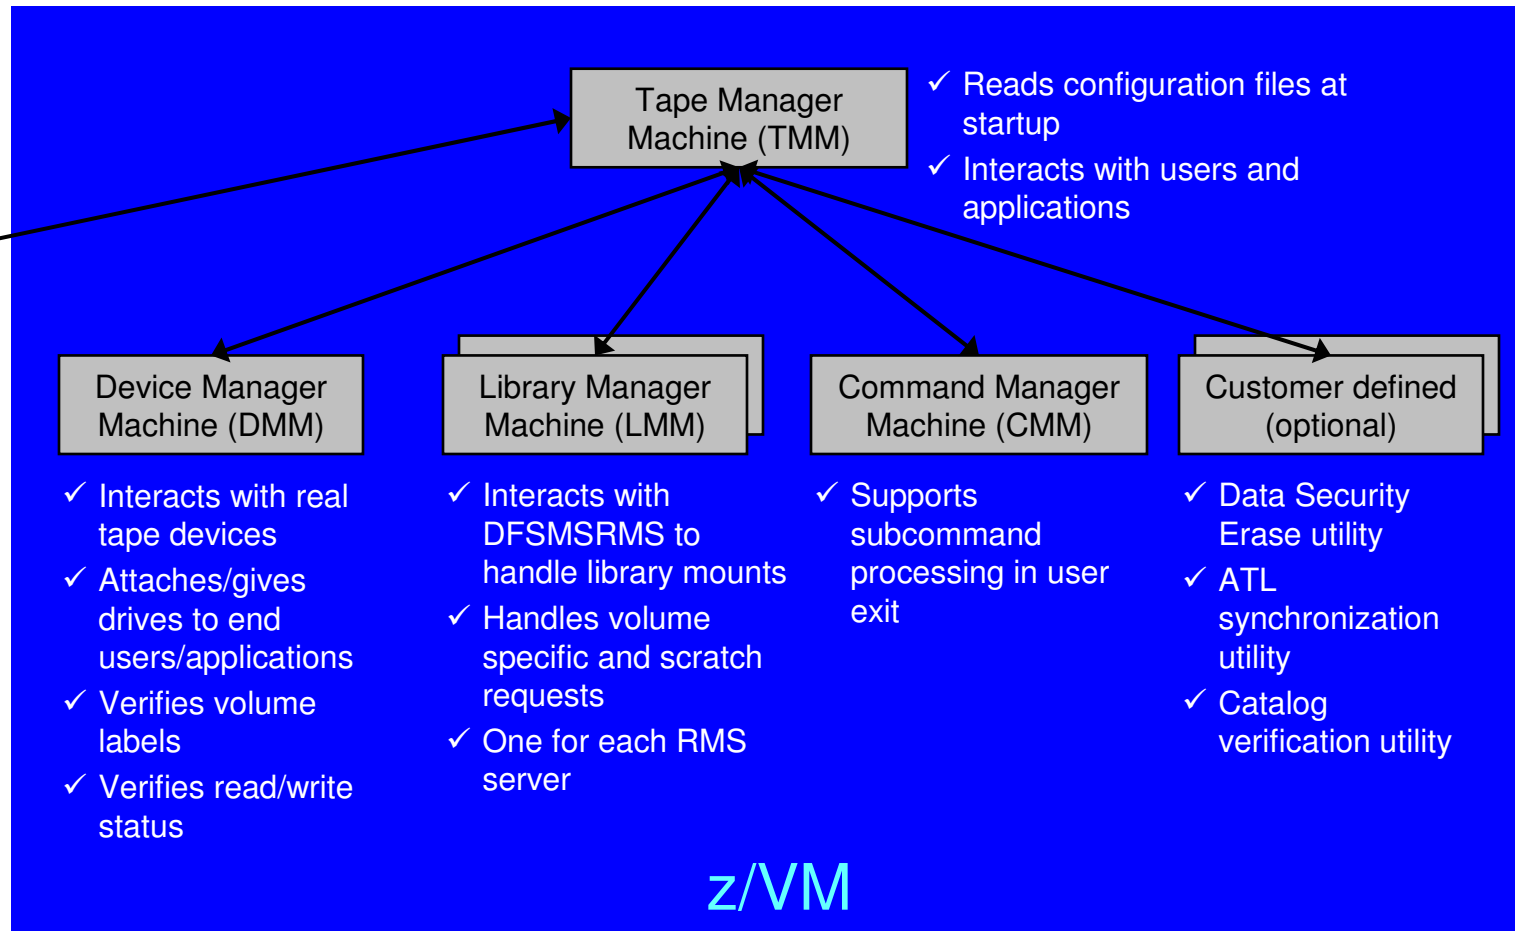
Tape Manager Machine (TMM)

✓ Reads configuration files at startup
✓ Interacts with users and applications

Device Manager Machine (DMM)

✓ Interacts with real tape devices
✓ Attaches/gives drives to end users/applications
✓ Verifies volume labels
✓ Verifies read/write status

Library Manager Machine (LMM)

✓ Interacts with DFSMSRMS to handle library mounts
✓ Handles volume specific and scratch requests
✓ One for each RMS server

Command Manager Machine (CMM)

✓ Supports subcommand processing in user exit

Customer defined (optional)

✓ Data Security Erase utility
✓ ATL synchronization utility
✓ Catalog verification utility

z/VM